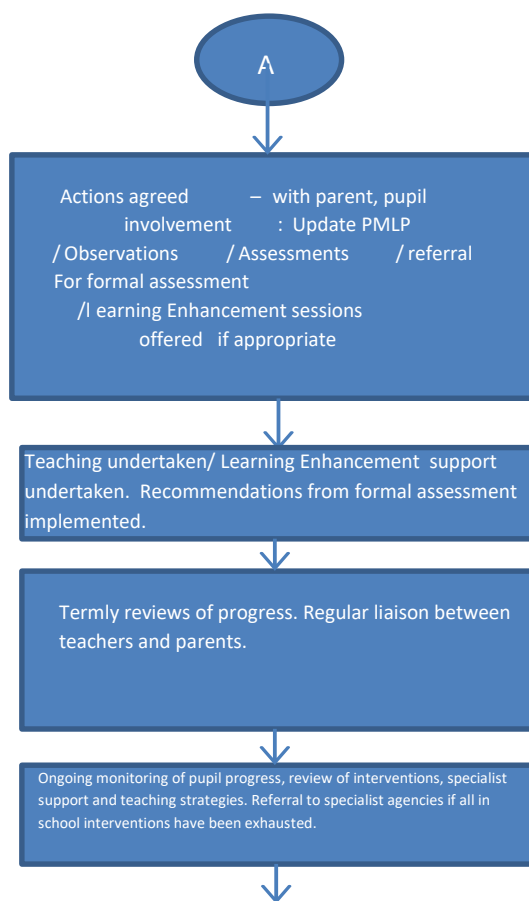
A

Actions agreed – with parent, pupil involvement : Update PMLP / Observations / Assessments / referral For formal assessment /l earning Enhancement sessions offered if appropriate

Teaching undertaken/ Learning Enhancement support undertaken. Recommendations from formal assessment implemented.

Termly reviews of progress. Regular liaison between teachers and parents.

Ongoing monitoring of pupil progress, review of interventions, specialist support and teaching strategies. Referral to specialist agencies if all in school interventions have been exhausted.